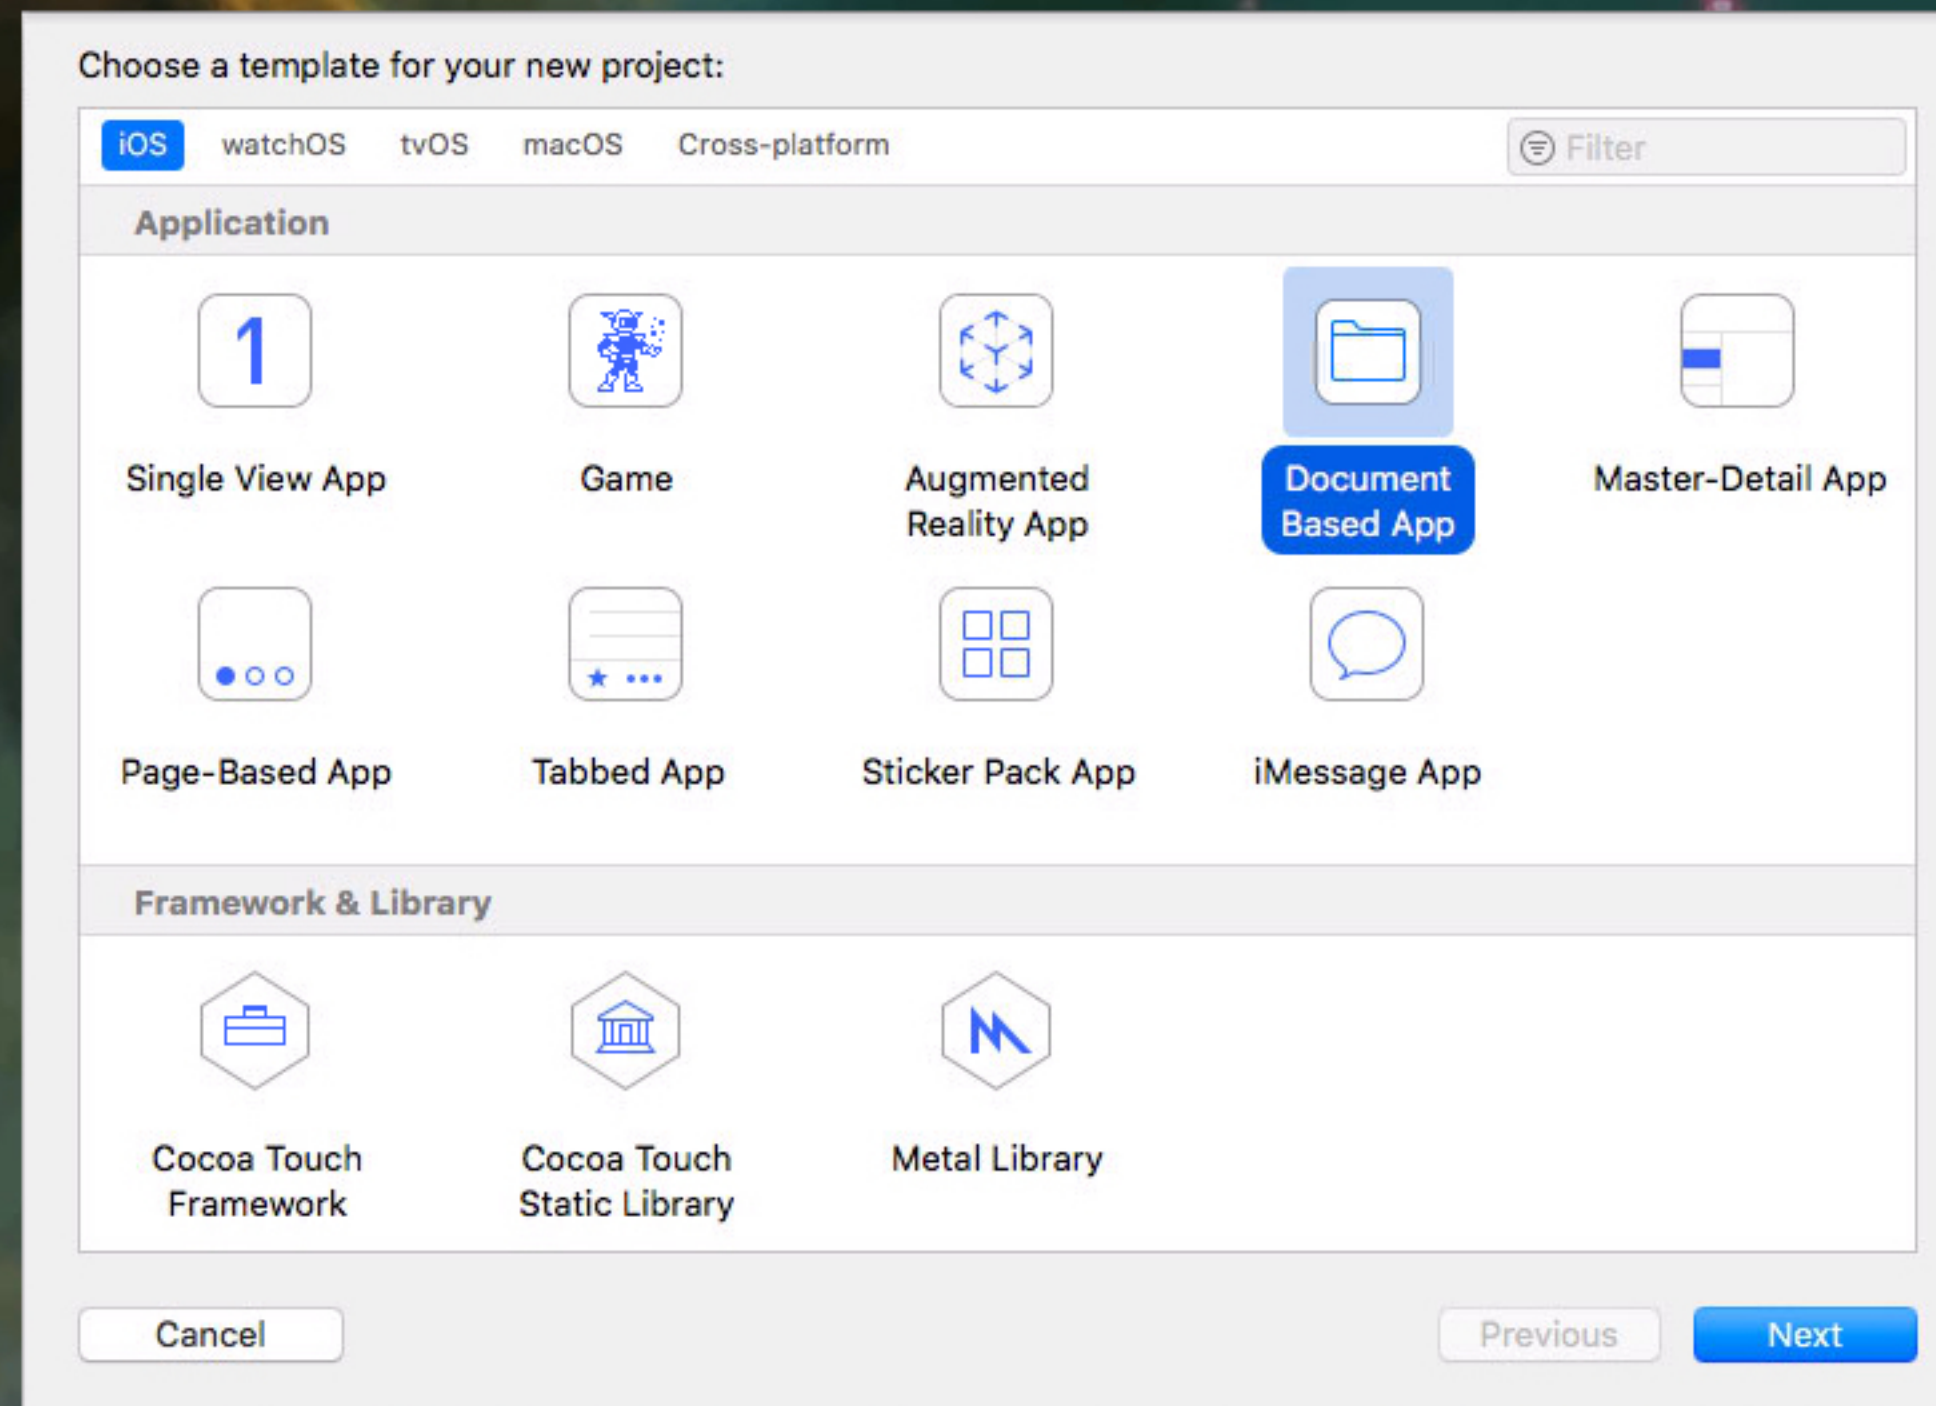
Choose a template for your new project:

iOS watchOS tvOS macOS Cross-platform

Filter

Application

1

Single View App

Game

Augmented Reality App

Document Based App

Master-Detail App

Page-Based App

Tabbed App

Sticker Pack App

iMessage App

Framework & Library

Cocoa Touch Framework

Cocoa Touch Static Library

Metal Library

Cancel

Previous

Next